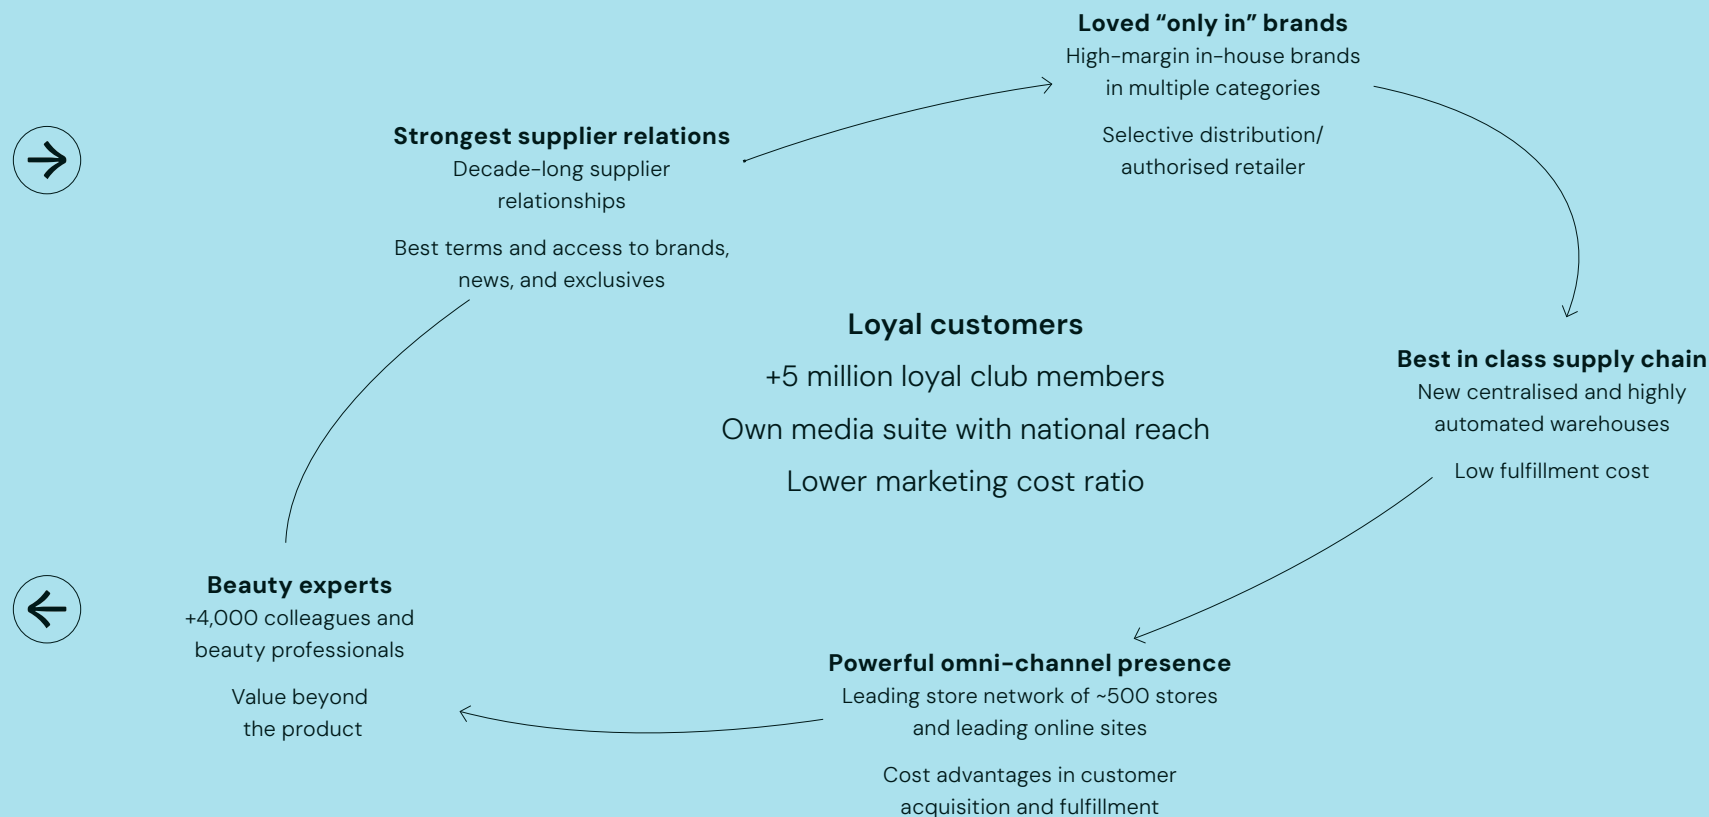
Loved “only in” brands
High-margin in-house brands in multiple categories

Selective distribution/ authorised retailer

Strongest supplier relations
Decade-long supplier relationships

Best terms and access to brands, news, and exclusives

Loyal customers
+5 million loyal club members
Own media suite with national reach
Lower marketing cost ratio

Best in class supply chain
New centralised and highly automated warehouses

Low fulfillment cost

Beauty experts
+4,000 colleagues and beauty professionals

Value beyond the product

Powerful omni-channel presence
Leading store network of ~500 stores and leading online sites

Cost advantages in customer acquisition and fulfillment